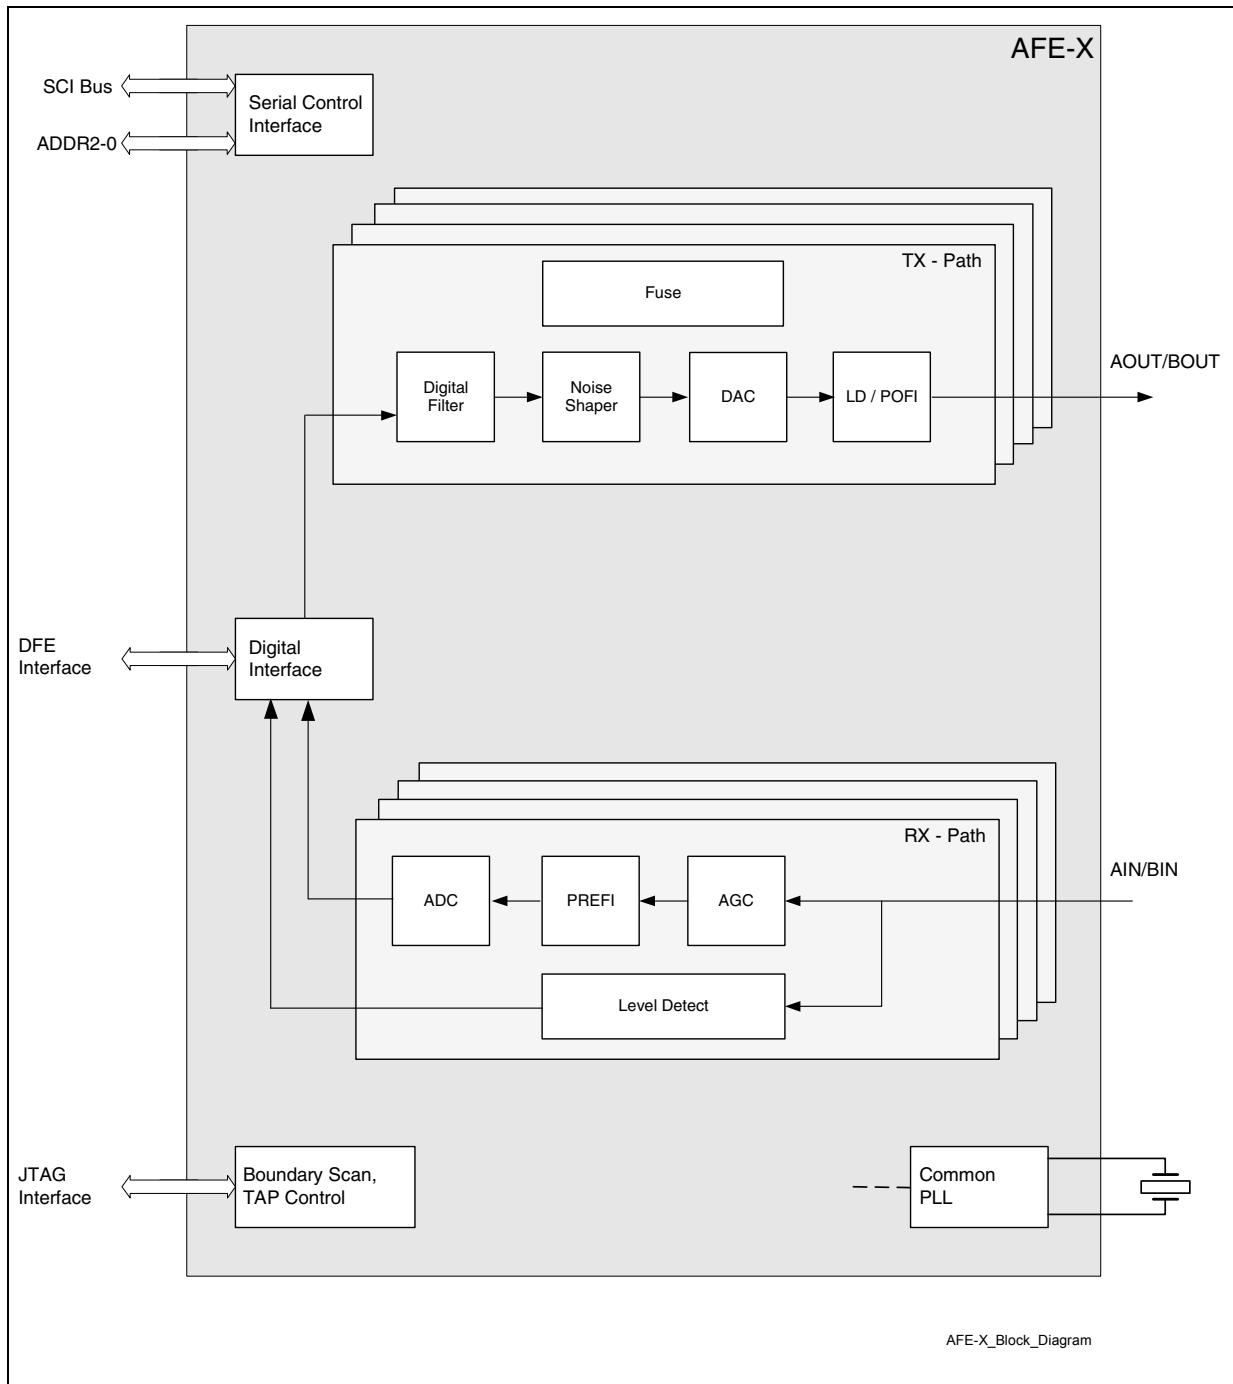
AFE-X

SCI Bus

ADDR2-0

Serial Control Interface

TX - Path

Fuse

Digital Filter

Noise Shaper

DAC

LD / POFI

AOUT/BOUT

DFE Interface

Digital Interface

RX - Path

ADC

PREFI

AGC

AIN/BIN

Level Detect

JTAG Interface

Boundary Scan, TAP Control

Common PLL

AFE-X_Block_Diagram